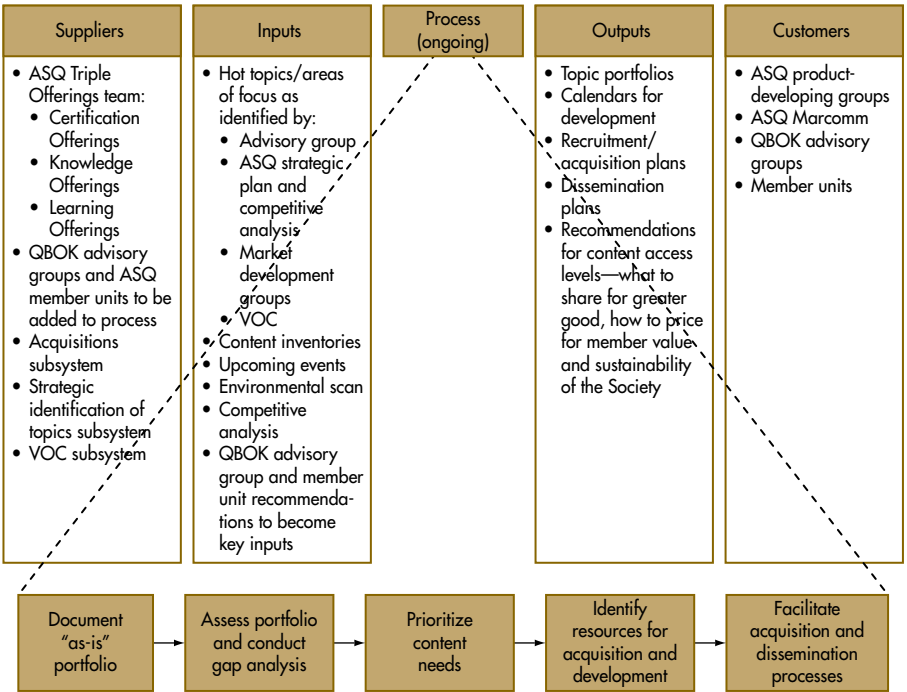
Suppliers

- ASQ Triple Offerings team:
  - Certification Offerings
  - Knowledge Offerings
  - Learning Offerings
- QBOK advisory groups and ASQ member units to be added to process
- Acquisitions subsystem
- Strategic identification of topics subsystem
- VOC subsystem

Inputs

- Hot topics/areas of focus as identified by:
  - Advisory group
  - ASQ strategic plan and competitive analysis
  - Market development groups
  - VOC
- Content inventories
- Upcoming events
- Environmental scan
- Competitive analysis
- QBOK advisory group and member unit recommendations to become key inputs

Process (ongoing)

Outputs

- Topic portfolios
- Calendars for development
- Recruitment/ acquisition plans
- Dissemination plans
- Recommendations for content access levels—what to share for greater good, how to price for member value and sustainability of the Society

Customers

- ASQ product-developing groups
- ASQ Marcomm
- QBOK advisory groups
- Member units

Document "as-is" portfolio

Assess portfolio and conduct gap analysis

Prioritize content needs

Identify resources for acquisition and development

Facilitate acquisition and dissemination processes